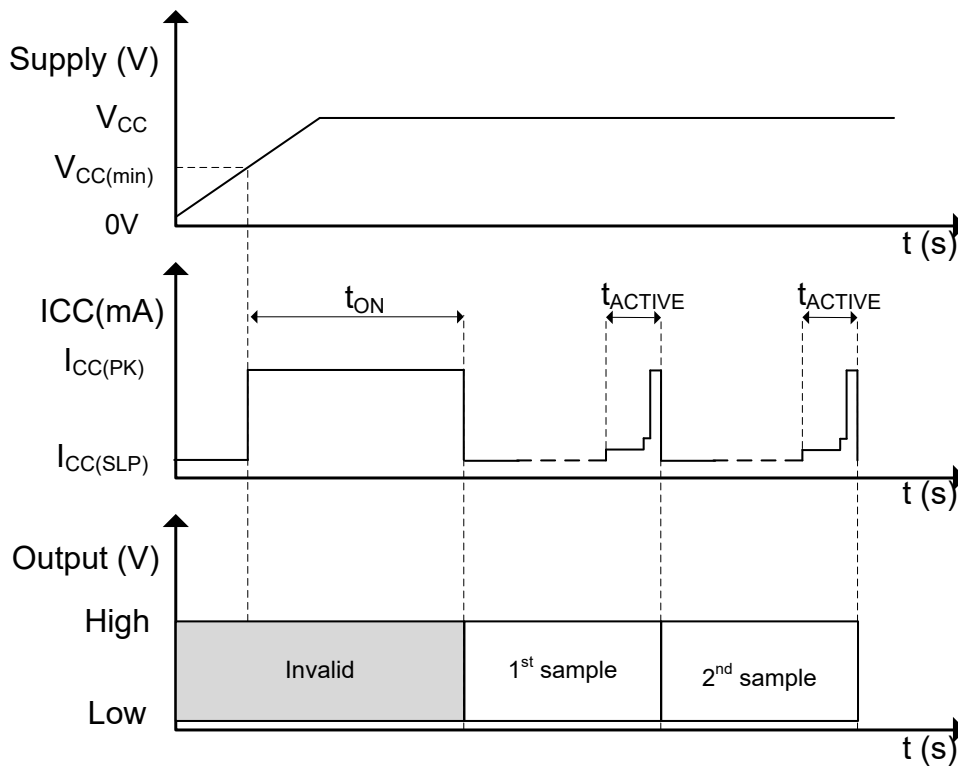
Supply (V)

$V_{CC}$

$V_{CC(min)}$

0V

t (s)

ICC(mA)

$t_{ON}$

$t_{ACTIVE}$

$t_{ACTIVE}$

$I_{CC(PK)}$

$I_{CC(SLP)}$

t (s)

Output (V)

High

Invalid

$1^{st}$ sample

$2^{nd}$ sample

Low

t (s)